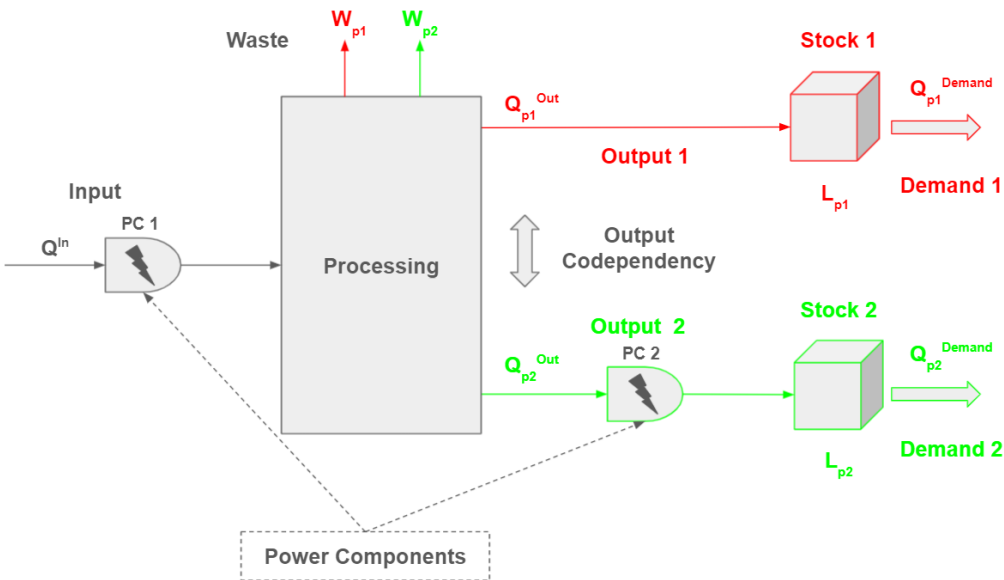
Waste

$W_{p1}$

$W_{p2}$

Stock 1

$Q_{p1}^{Out}$

$Q_{p1}^{Demand}$

Output 1

Demand 1

$L_{p1}$

Input

PC 1

$Q^{In}$

Processing

Output Codependency

Output 2

Stock 2

PC 2

$Q_{p2}^{Out}$

$Q_{p2}^{Demand}$

$L_{p2}$

Demand 2

Power Components